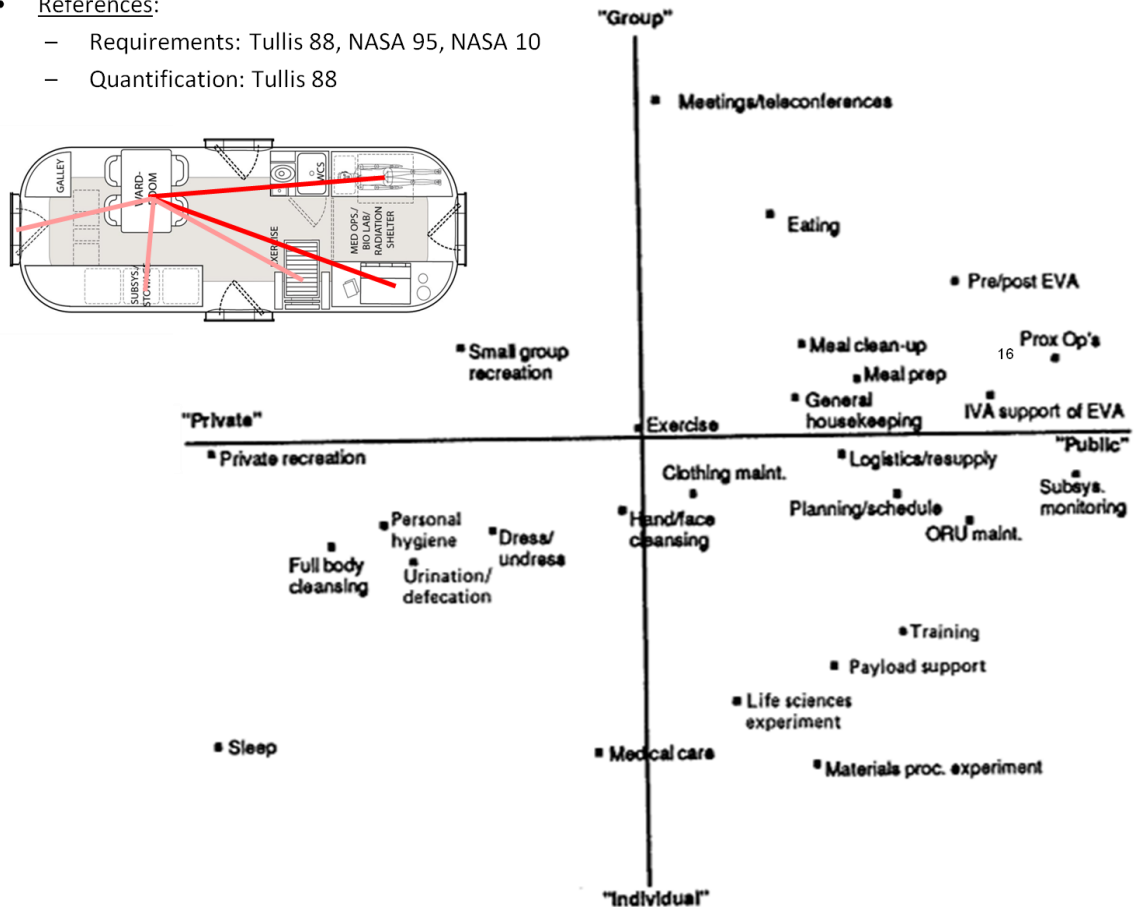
• References:
– Requirements: Tullis 88, NASA 95, NASA 10
– Quantification: Tullis 88

GALLEY
WARD-ROOM
WCS
MED OPS./ BIO LAB/ RADIATION SHELTER
EXERCISE
SUBSYS./ STOWAGE

"Group"
Meetings/teleconferences
Eating
Pre/post EVA
Small group recreation
Meal clean-up
16
Prox Op's
Meal prep
General housekeeping
IVA support of EVA
"Private"
Exercise
"Public"
Private recreation
Clothing maint.
Logistics/resupply
Subsys. monitoring
Planning/schedule
Personal hygiene
Hand/face cleansing
Dress/ undress
ORU maint.
Full body cleansing
Urination/ defecation
Training
Payload support
Life sciences experiment
Sleep
Medical care
Materials proc. experiment
"Individual"